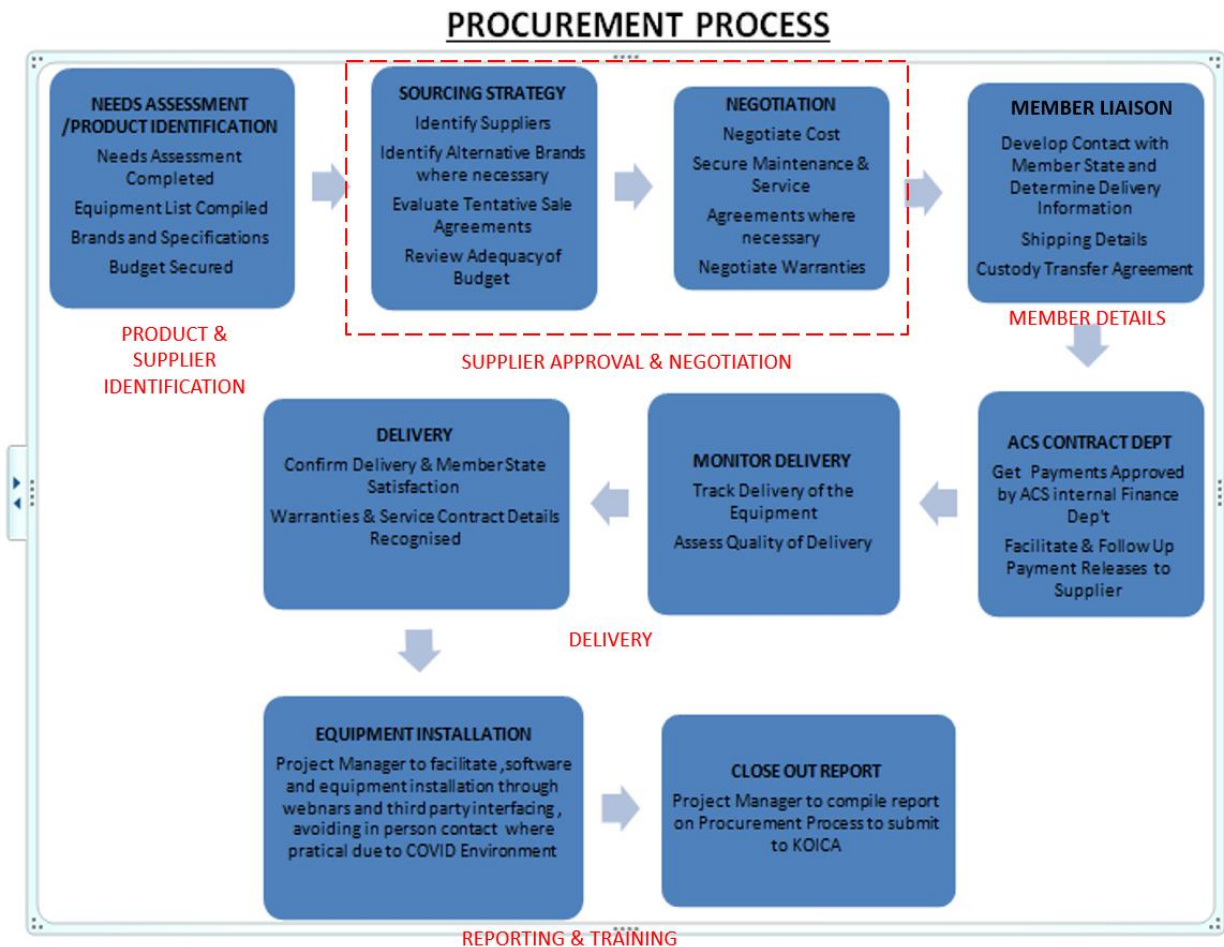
PROCUREMENT PROCESS

NEEDS ASSESSMENT /PRODUCT IDENTIFICATION
Needs Assessment Completed
Equipment List Compiled
Brands and Specifications
Budget Secured

PRODUCT & SUPPLIER IDENTIFICATION

SOURCING STRATEGY
Identify Suppliers
Identify Alternative Brands where necessary
Evaluate Tentative Sale Agreements
Review Adequacy of Budget

NEGOTIATION
Negotiate Cost
Secure Maintenance & Service
Agreements where necessary
Negotiate Warranties

SUPPLIER APPROVAL & NEGOTIATION

MEMBER LIAISON
Develop Contact with Member State and Determine Delivery Information
Shipping Details
Custody Transfer Agreement

MEMBER DETAILS

ACS CONTRACT DEPT
Get Payments Approved by ACS internal Finance Dep't
Facilitate & Follow Up Payment Releases to Supplier

MONITOR DELIVERY
Track Delivery of the Equipment
Assess Quality of Delivery

DELIVERY
Confirm Delivery & Member State Satisfaction
Warranties & Service Contract Details Recognised

DELIVERY

EQUIPMENT INSTALLATION
Project Manager to facilitate ,software and equipment installation through webnars and third party interfacing , avoiding in person contact where pratical due to COVID Environment

CLOSE OUT REPORT
Project Manager to compile report on Procurement Process to submit to KOICA

REPORTING & TRAINING